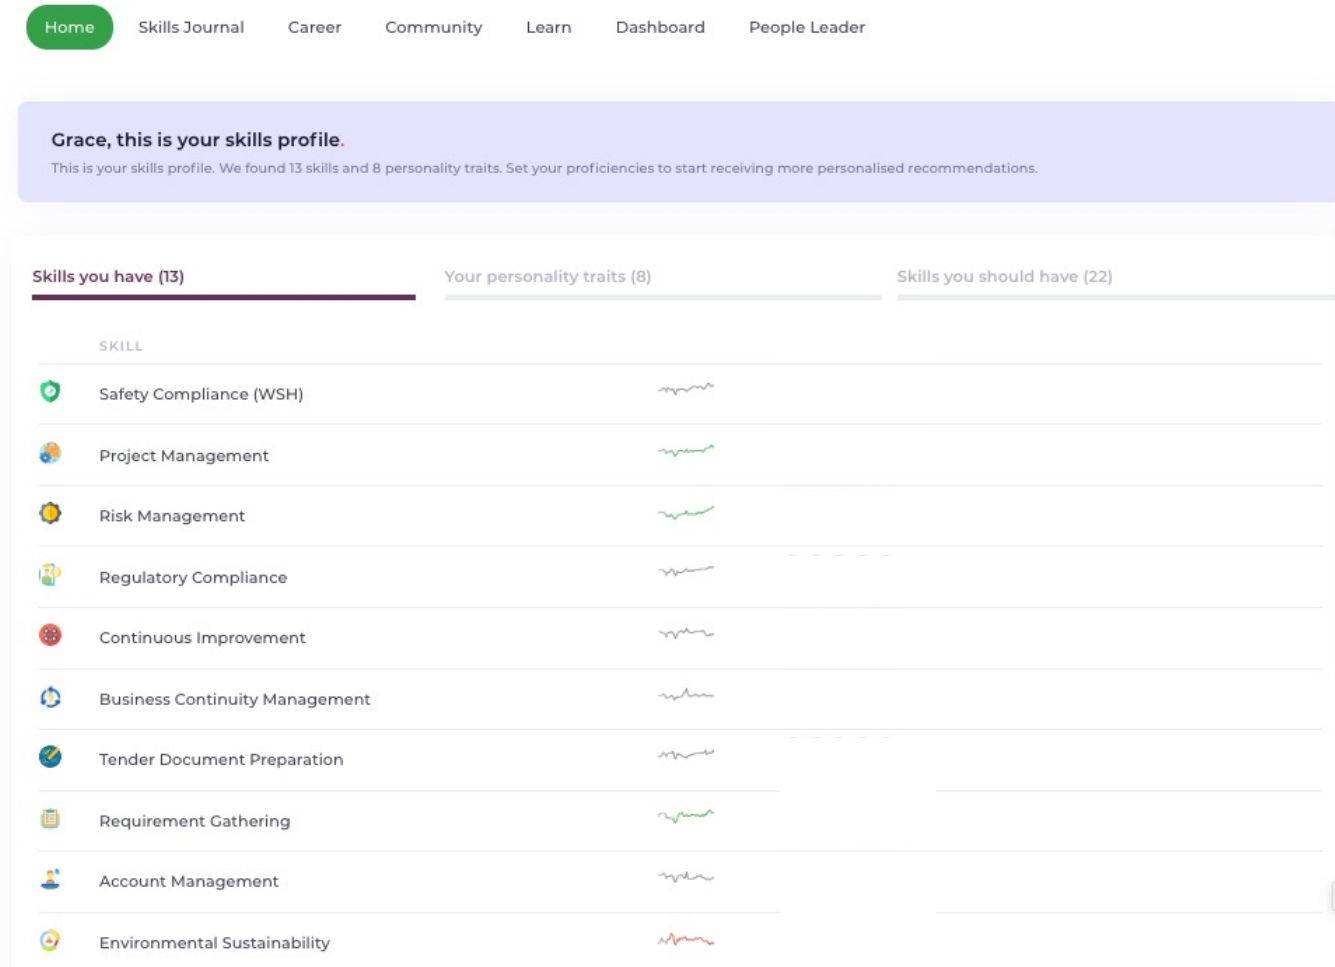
Home Skills Journal Career Community Learn Dashboard People Leader

Grace, this is your skills profile.

This is your skills profile. We found 13 skills and 8 personality traits. Set your proficiencies to start receiving more personalised recommendations.

Skills you have (13) Your personality traits (8) Skills you should have (22)

SKILL

Safety Compliance (WSH)

Project Management

Risk Management

Regulatory Compliance

Continuous Improvement

Business Continuity Management

Tender Document Preparation

Requirement Gathering

Account Management

Environmental Sustainability